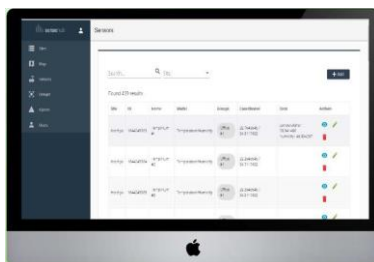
Sensors

Search...

+ Add

Found 20 results

| Site | ID | Name | Model | Groups | Coordinates | Notes | Actions |
|---|---|---|---|---|---|---|---|
| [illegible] | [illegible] | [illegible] | Temperature/Humidity | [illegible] | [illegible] | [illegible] | |
| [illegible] | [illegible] | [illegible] | Temperature/Humidity | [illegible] | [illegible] | | |
| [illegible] | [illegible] | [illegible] | Temperature/Humidity | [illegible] | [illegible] | | |